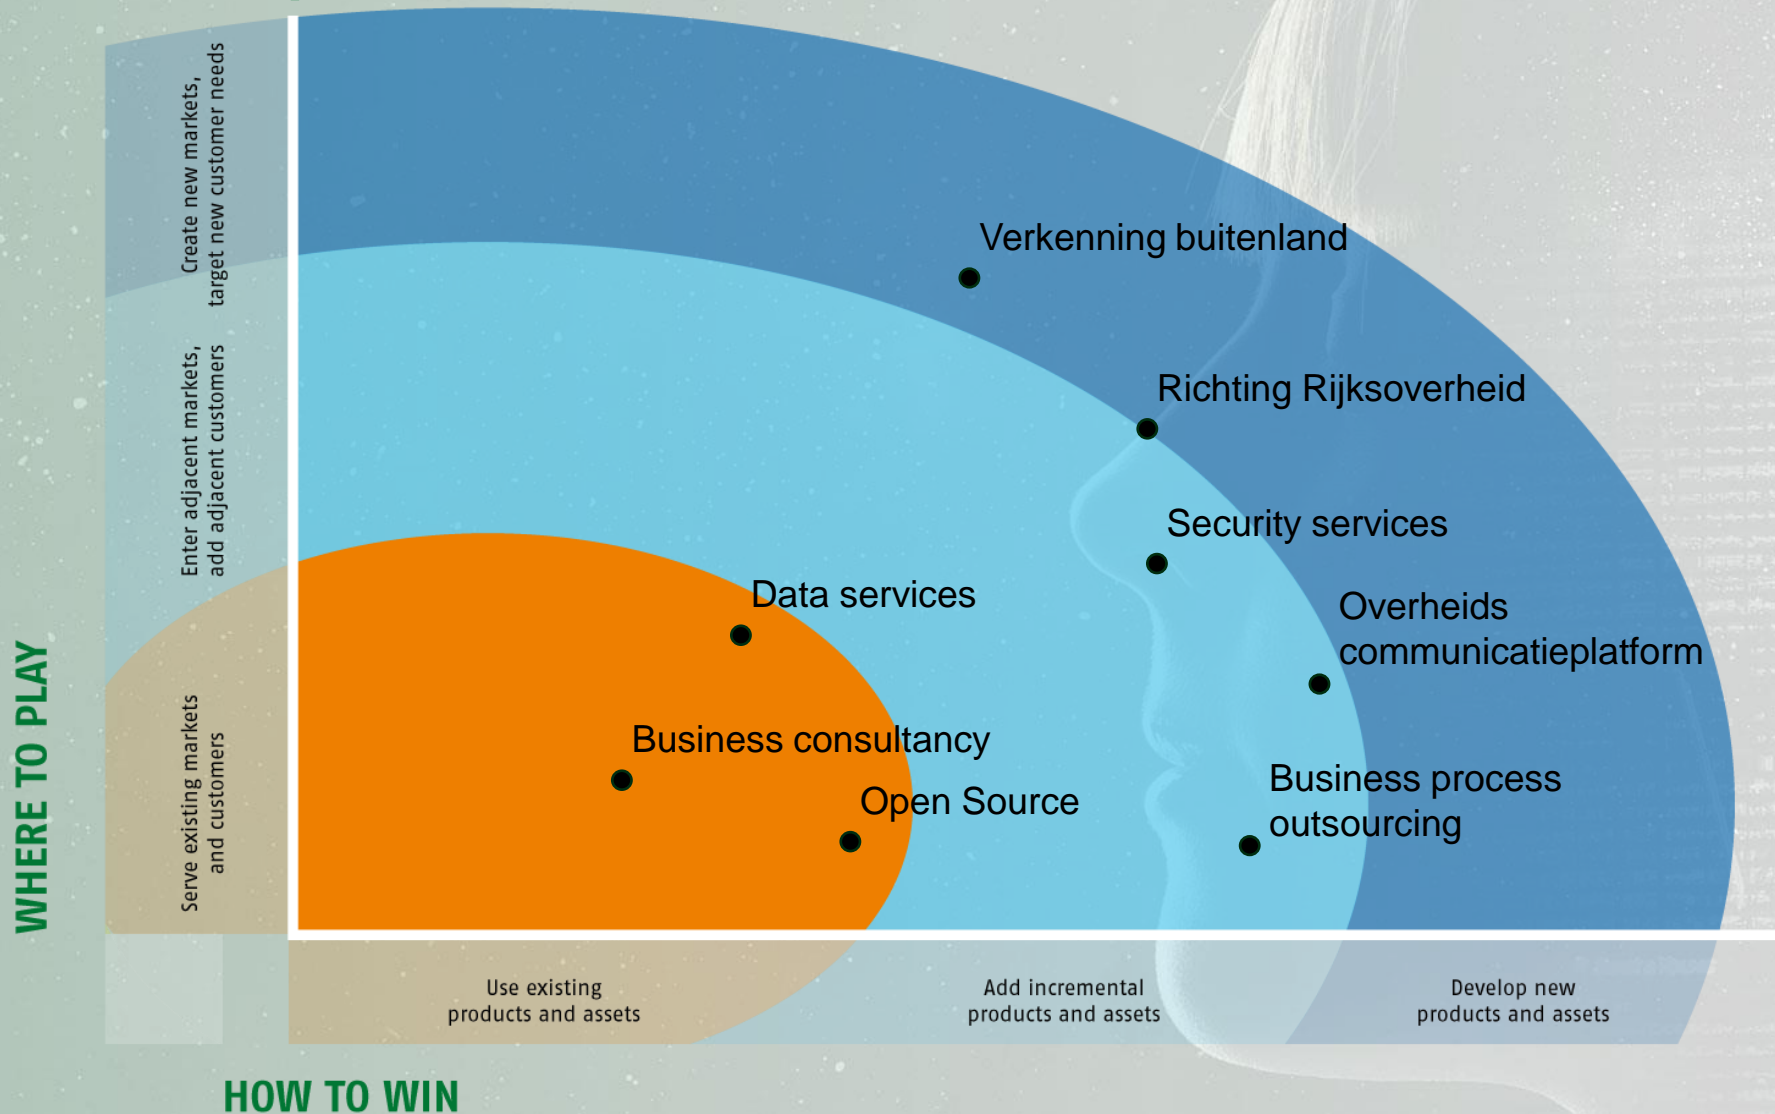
WHERE TO PLAY

Create new markets, target new customer needs

Enter adjacent markets, add adjacent customers

Serve existing markets and customers

Verkenning buitenland

Richting Rijksoverheid

Security services

Data services

Overheids communicatieplatform

Business consultancy

Open Source

Business process outsourcing

Use existing products and assets

Add incremental products and assets

Develop new products and assets

HOW TO WIN